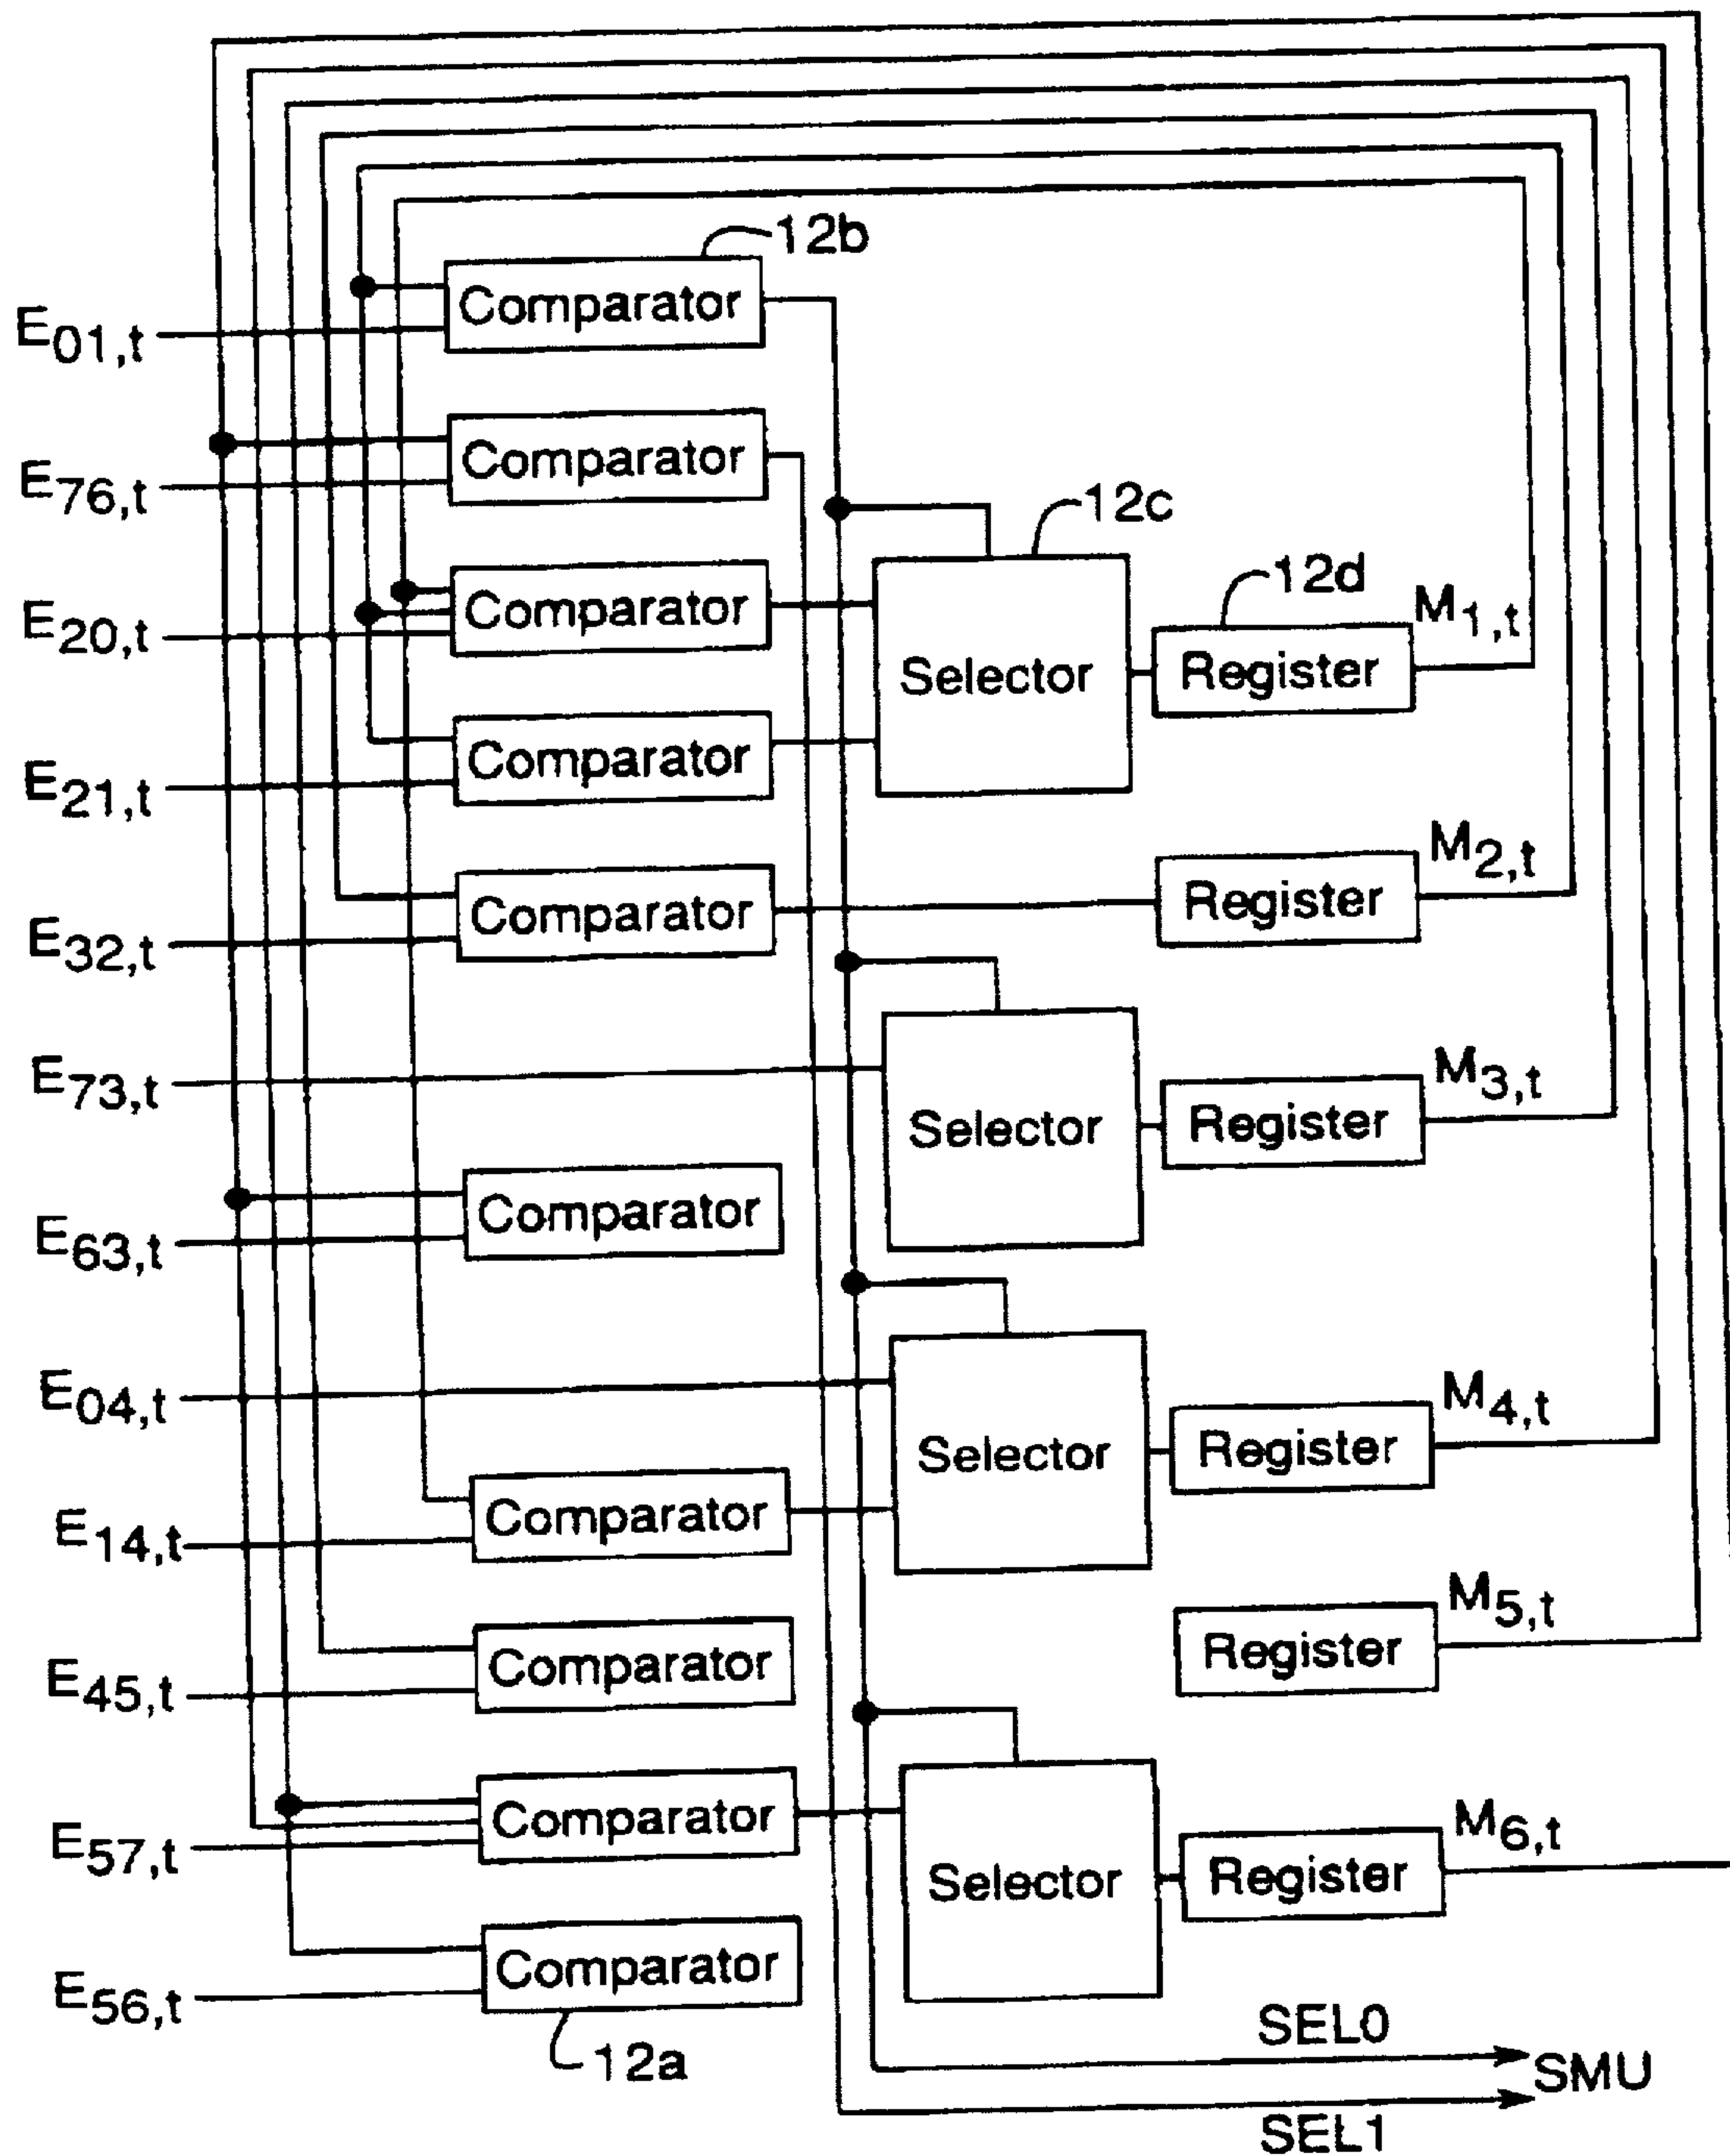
12b
$E_{01,t}$
Comparator
$E_{76,t}$
Comparator
12c
$E_{20,t}$
Comparator
Selector
12d
Register
$M_{1,t}$
$E_{21,t}$
Comparator
$E_{32,t}$
Comparator
Register
$M_{2,t}$
$E_{73,t}$
Selector
Register
$M_{3,t}$
$E_{63,t}$
Comparator
$E_{04,t}$
Selector
Register
$M_{4,t}$
$E_{14,t}$
Comparator
$E_{45,t}$
Comparator
Register
$M_{5,t}$
$E_{57,t}$
Comparator
Selector
Register
$M_{6,t}$
$E_{56,t}$
Comparator
12a
SEL0
SMU
SEL1